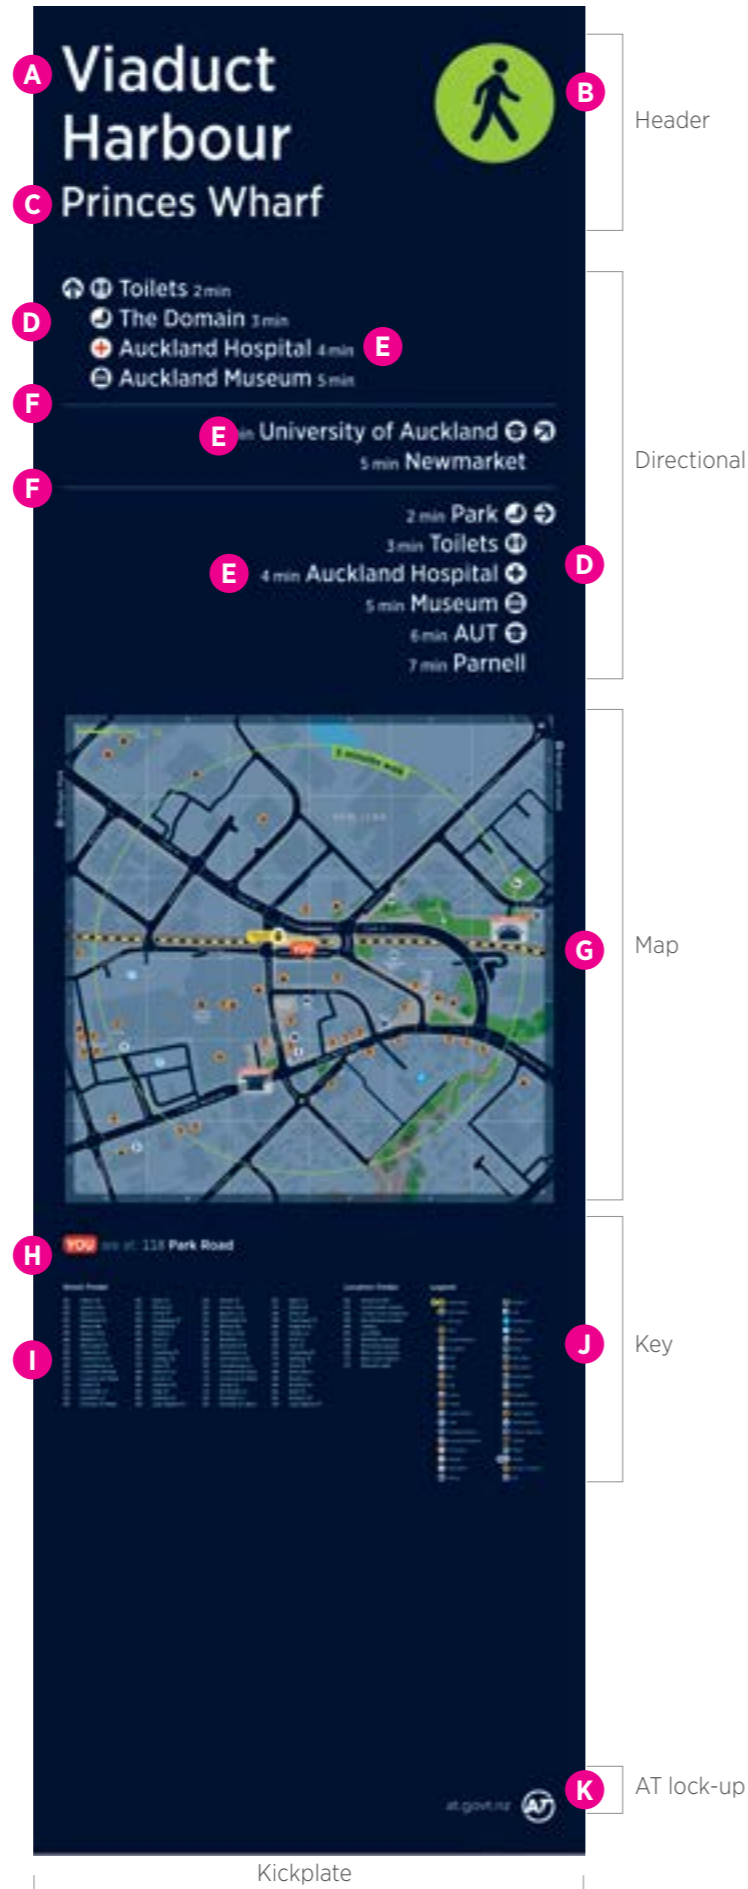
A Viaduct Harbour

B

C Princes Wharf

Header

Toilets 2 min

D The Domain 3 min

Auckland Hospital 4 min E

Auckland Museum 5 min

F

E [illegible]in University of Auckland

5 min Newmarket

F

2 min Park

3 min Toilets

E 4 min Auckland Hospital D

5 min Museum

6 min AUT

7 min Parnell

Directional

G

Map

H YOU are at: 118 Park Road

I

J

Key

at.govt.nz AT

K

AT lock-up

Kickplate